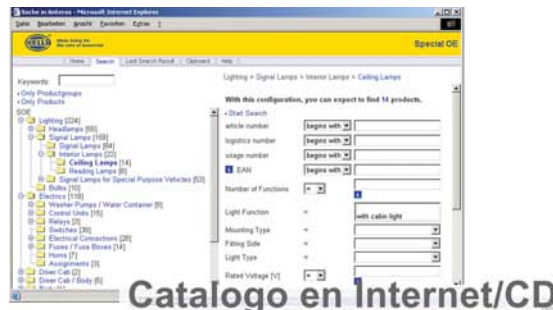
Suche in Artikeln - Microsoft Internet Explorer

Datei Bearbeiten Ansicht Favoriten Extras ?

HELLA

Special OE

Home | Search | Last Search Result | Clipboard | Help

Keywords:

» Only Productgroups
» Only Products

SOE
Lighting [224]
Headlamps [55]
Signal Lamps [158]
Signal Lamps [84]
Interior Lamps [22]
Ceiling Lamps [14]
Reading Lamps [8]
Signal Lamps for Special Purpose Vehicles [52]
Bulbs [10]
Electrics [118]
Washer Pumps / Water Container [8]
Control Units [16]
Relays [3]
Switches [38]
Electrical Connections [28]
Fuses / Fuse Boxes [14]
Horns [7]
Assignments [3]
Driver Cab [2]
Driver Cab / Body [6]
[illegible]

Lighting > Signal Lamps > Interior Lamps > Ceiling Lamps

With this configuration, you can expect to find 14 products.

» Start Search

article number | begins with
logistics number | begins with
usage number | begins with
EAN | begins with

Number of Functions =

Light Function = with cabin light

Mounting Type =

Fitting Side =

Light Type =

Rated Voltage [V] =

Catalogo en Internet/CD